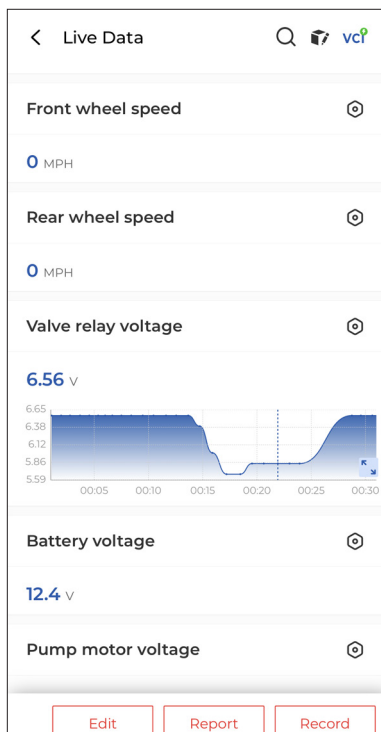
Live Data

VCI

Front wheel speed

0 MPH

Rear wheel speed

0 MPH

Valve relay voltage

6.56 V

6.65
6.38
6.12
5.86
5.59
00:05 00:10 00:15 00:20 00:25 00:30

Battery voltage

12.4 V

Pump motor voltage

Edit Report Record